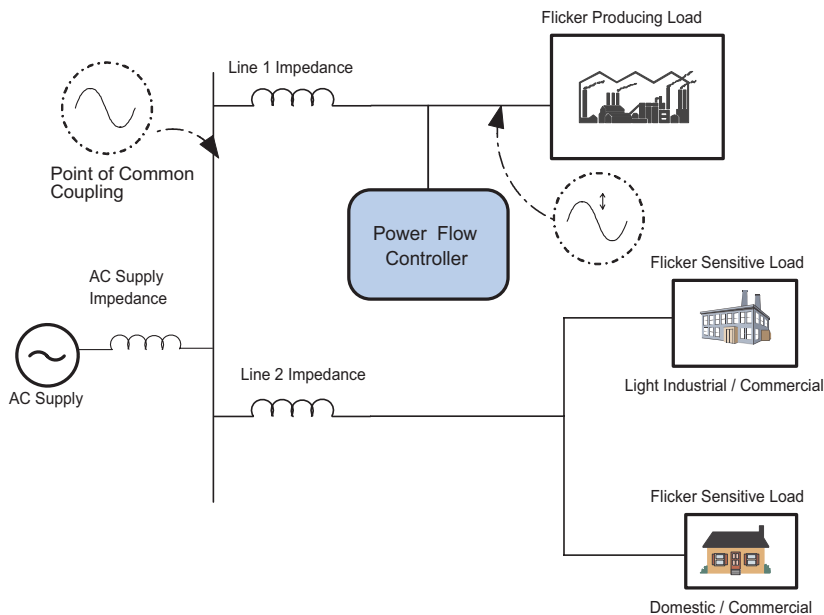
Flicker Producing Load

Line 1 Impedance

Point of Common Coupling

Power Flow Controller

Flicker Sensitive Load

AC Supply Impedance

Light Industrial / Commercial

Line 2 Impedance

AC Supply

Flicker Sensitive Load

Domestic / Commercial